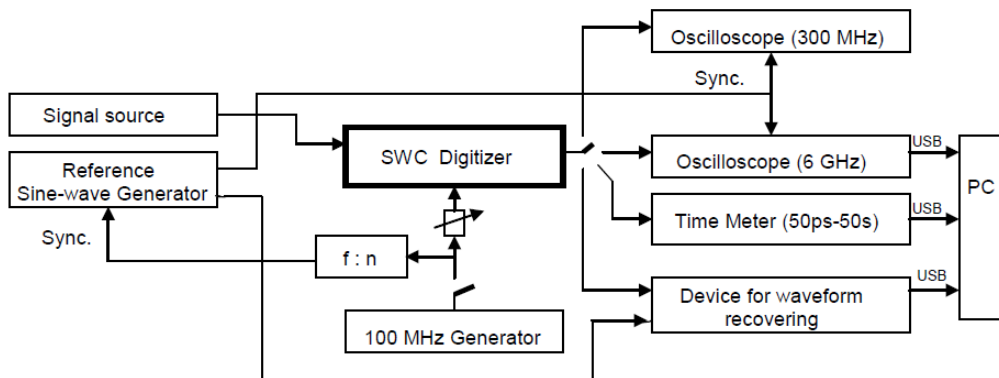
Oscilloscope (300 MHz)

Sync.

Signal source

Reference Sine-wave Generator

SWC Digitizer

Oscilloscope (6 GHz)

USB

PC

Time Meter (50ps-50s)

USB

Sync.

f : n

Device for waveform recovering

USB

100 MHz Generator